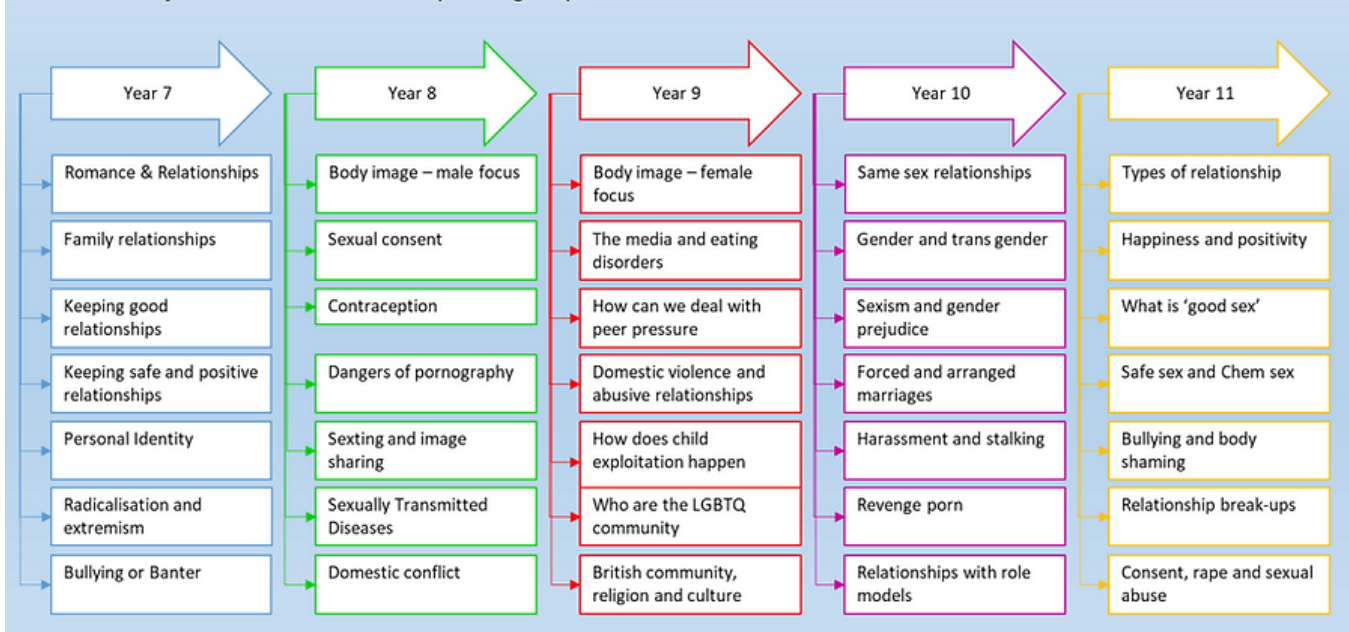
Year 7

Romance & Relationships

Family relationships

Keeping good relationships

Keeping safe and positive relationships

Personal Identity

Radicalisation and extremism

Bullying or Banter

Year 8

Body image – male focus

Sexual consent

Contraception

Dangers of pornography

Sexting and image sharing

Sexually Transmitted Diseases

Domestic conflict

Year 9

Body image – female focus

The media and eating disorders

How can we deal with peer pressure

Domestic violence and abusive relationships

How does child exploitation happen

Who are the LGBTQ community

British community, religion and culture

Year 10

Same sex relationships

Gender and trans gender

Sexism and gender prejudice

Forced and arranged marriages

Harassment and stalking

Revenge porn

Relationships with role models

Year 11

Types of relationship

Happiness and positivity

What is 'good sex'

Safe sex and Chem sex

Bullying and body shaming

Relationship break-ups

Consent, rape and sexual abuse